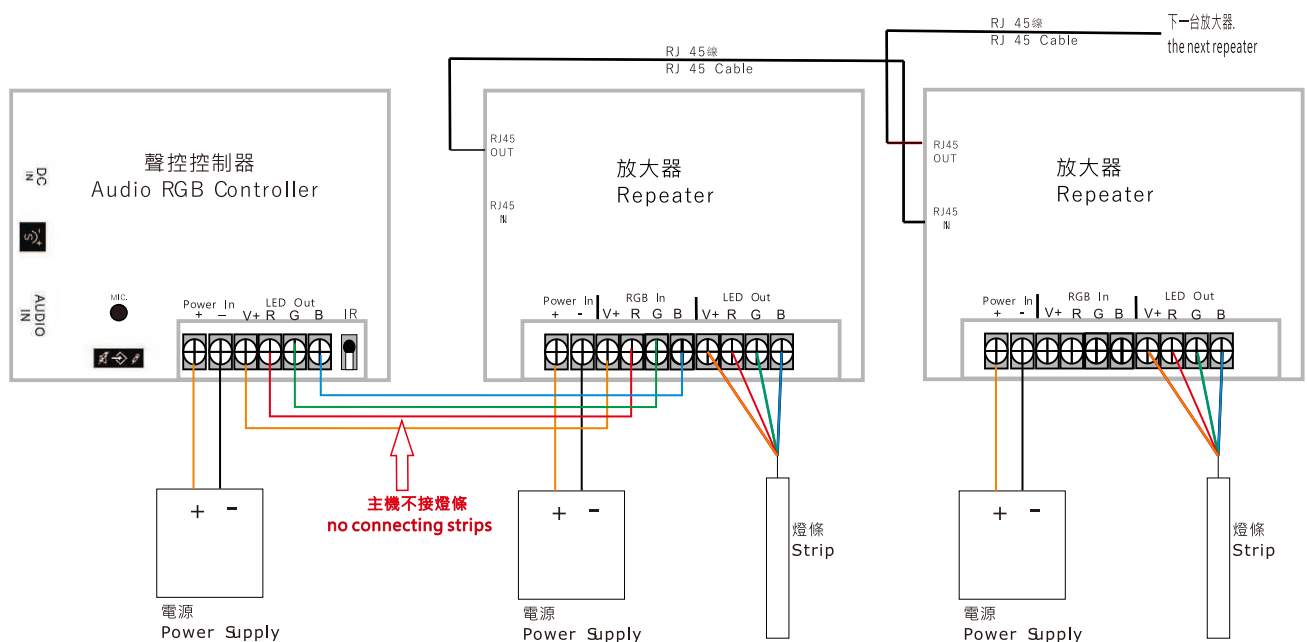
RJ 45線
RJ 45 Cable

下一台放大器.
the next repeater

RJ 45線
RJ 45 Cable

DC IN

AUDIO IN

MIC.

聲控控制器
Audio RGB Controller

Power In
+ −
LED Out
V+ R G B
IR

RJ45 OUT
RJ45 IN

放大器
Repeater

Power In
+ -
RGB In
V+ R G B
LED Out
V+ R G B

RJ45 OUT
RJ45 IN

放大器
Repeater

Power In
+ -
RGB In
V+ R G B
LED Out
V+ R G B

+ -
電源
Power Supply

主機不接燈條
no connecting strips

+ -
電源
Power Supply

燈條
Strip

+ -
電源
Power Supply

燈條
Strip